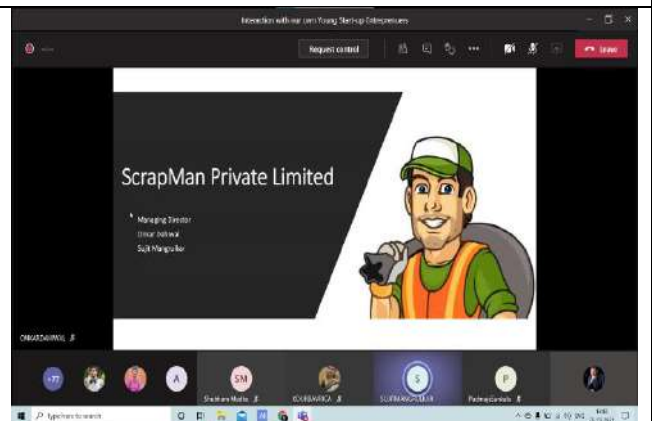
Interaction with our own Young Startup Entrepreneurs

Request control

Leave

ScrapMan Private Limited

Managing Director
Omkar Dahiwal
Sujit Mangrulkar

OMKARDAHIWAL

+77

A

SM

Shubhara Mudha

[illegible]

S

SUJITMANGRULKAR

P

Padmaja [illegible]

Type here to search